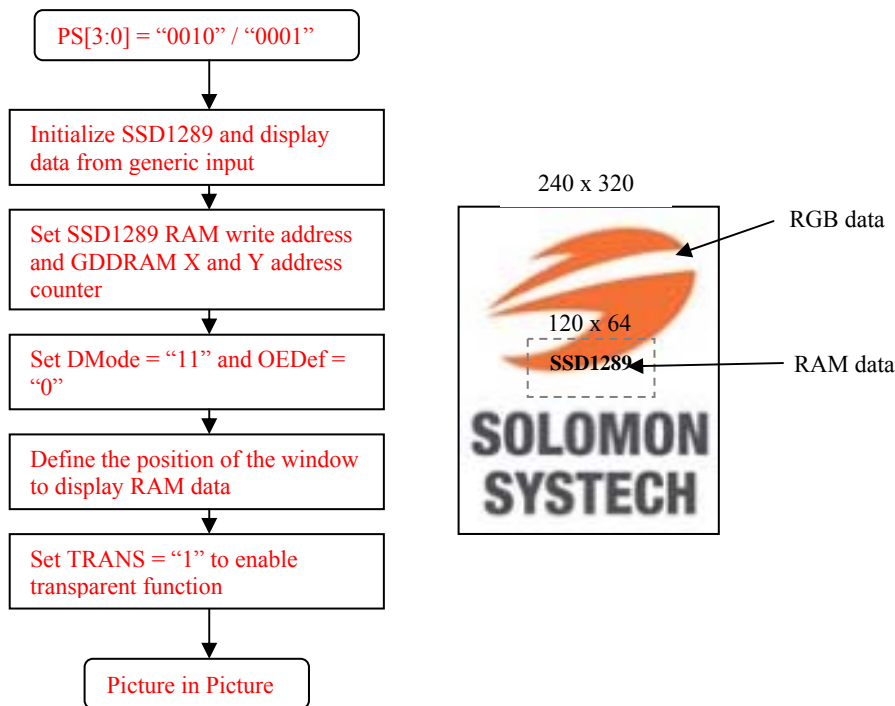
PS[3:0] = “0010” / “0001”

Initialize SSD1289 and display data from generic input

Set SSD1289 RAM write address and GDDRAM X and Y address counter

Set DMode = “11” and OEDef = “0”

Define the position of the window to display RAM data

Set TRANS = “1” to enable transparent function

Picture in Picture

240 x 320

RGB data

120 x 64

SSD1289

RAM data

SOLOMON SYSTECH